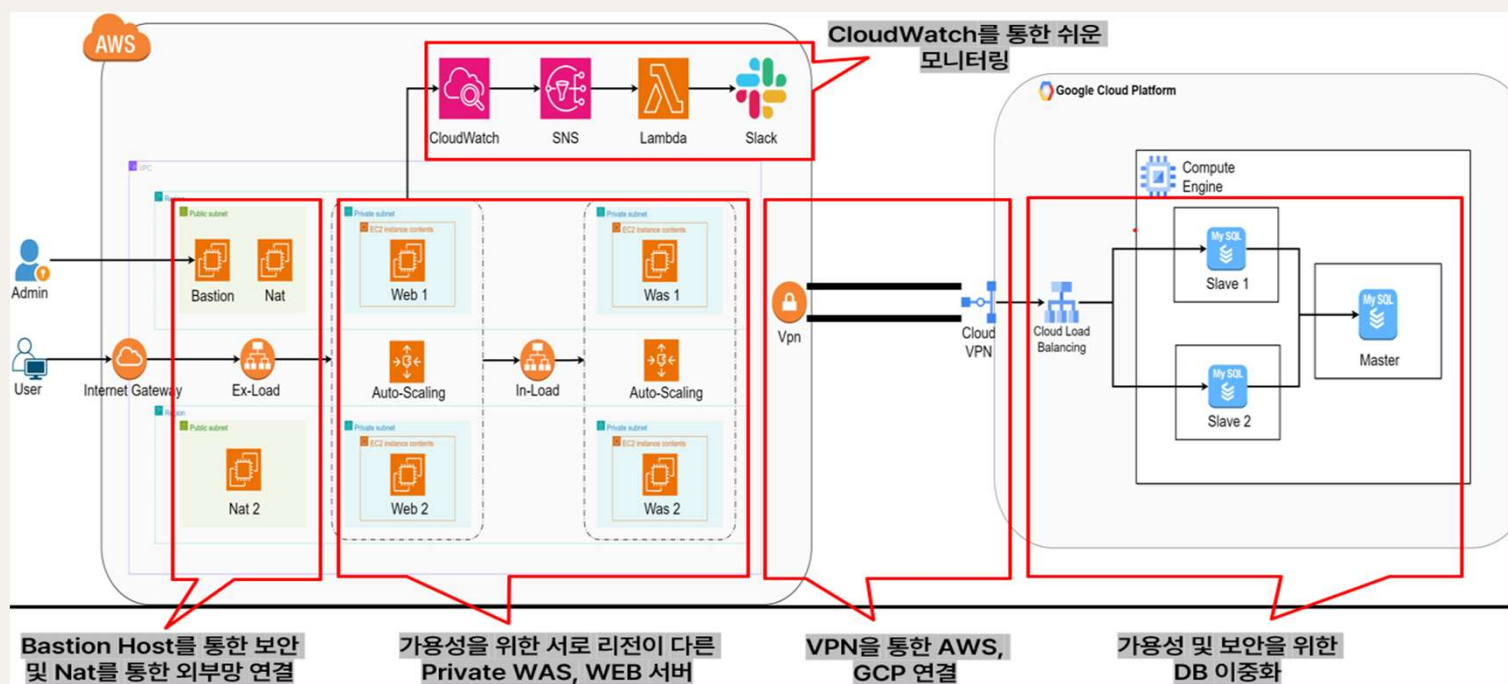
AWS

CloudWatch를 통한 쉬운 모니터링

CloudWatch
SNS
Lambda
Slack

VPC
Region
Public subnet
Private subnet
EC2 instance contents
Private subnet
EC2 instance contents

Admin
Bastion
Nat
Web 1
Was 1

User
Internet Gateway
Ex-Load
Auto-Scaling
In-Load
Auto-Scaling

Region
Public subnet
Private subnet
EC2 instance contents
Private subnet
EC2 instance contents
Nat 2
Web 2
Was 2

Vpn
Cloud VPN

Google Cloud Platform
Compute Engine
Cloud Load Balancing
My SQL
Slave 1
My SQL
Slave 2
My SQL
Master

Bastion Host를 통한 보안 및 Nat를 통한 외부망 연결

가용성을 위한 서로 리전이 다른 Private WAS, WEB 서버

VPN을 통한 AWS, GCP 연결

가용성 및 보안을 위한 DB 이중화